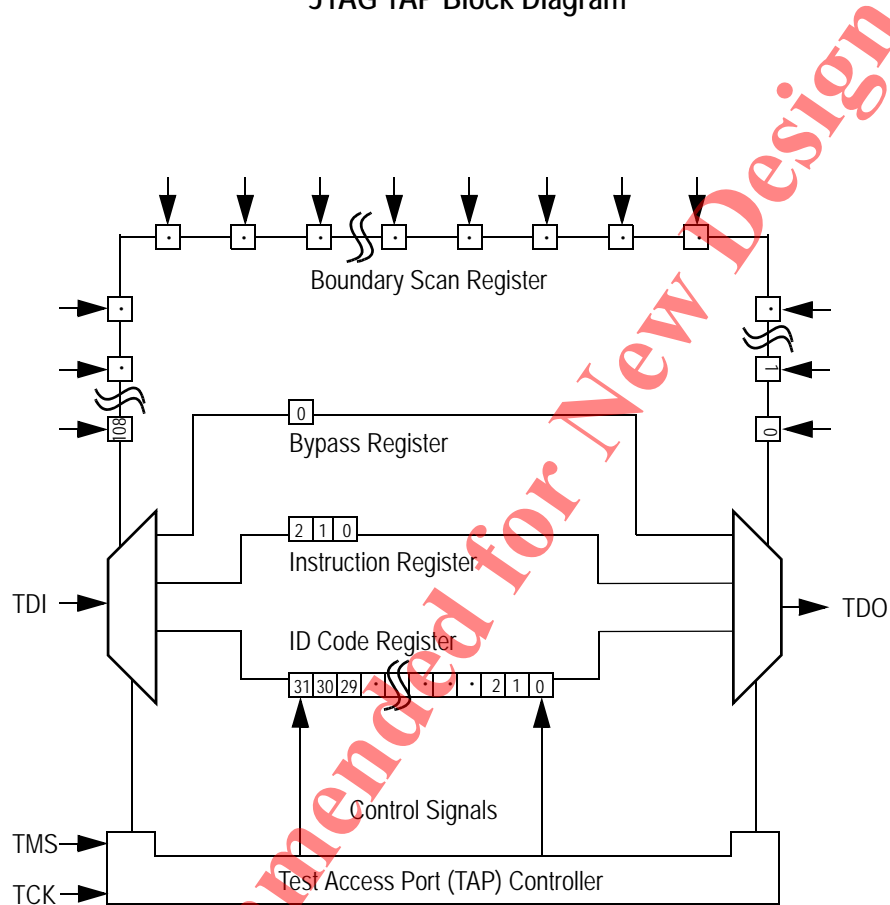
JTAG TAP Block Diagram

mended for New Design

Boundary Scan Register

108

1

0

0

Bypass Register

2 1 0

Instruction Register

TDI

TDO

ID Code Register

31 30 29 · · · 2 1 0

Control Signals

TMS

TCK

Test Access Port (TAP) Controller